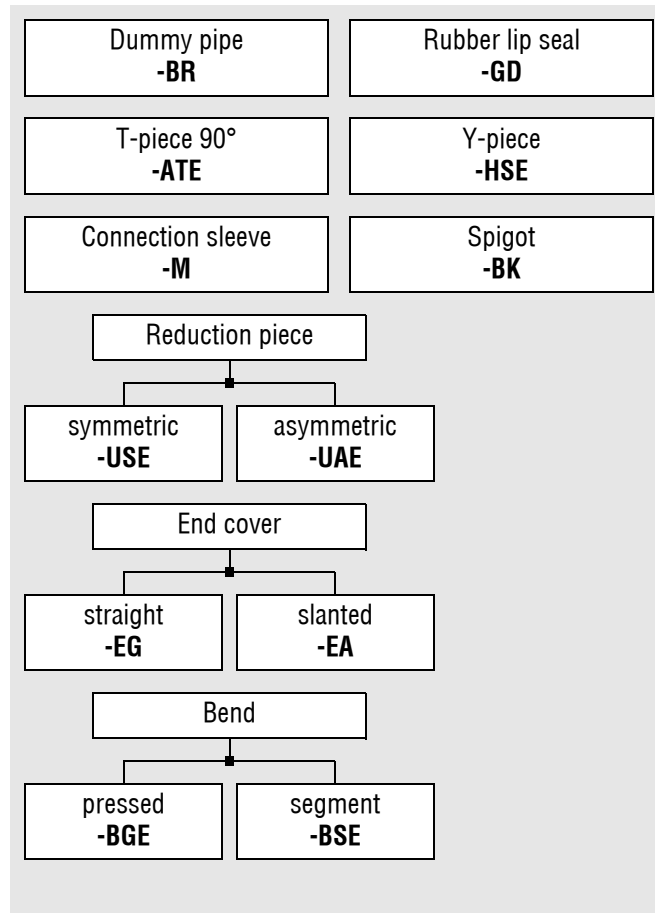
Dummy pipe
**-BR**

Rubber lip seal
**-GD**

T-piece 90°
**-ATE**

Y-piece
**-HSE**

Connection sleeve
**-M**

Spigot
**-BK**

Reduction piece

symmetric
**-USE**

asymmetric
**-UAE**

End cover

straight
**-EG**

slanted
**-EA**

Bend

pressed
**-BGE**

segment
**-BSE**